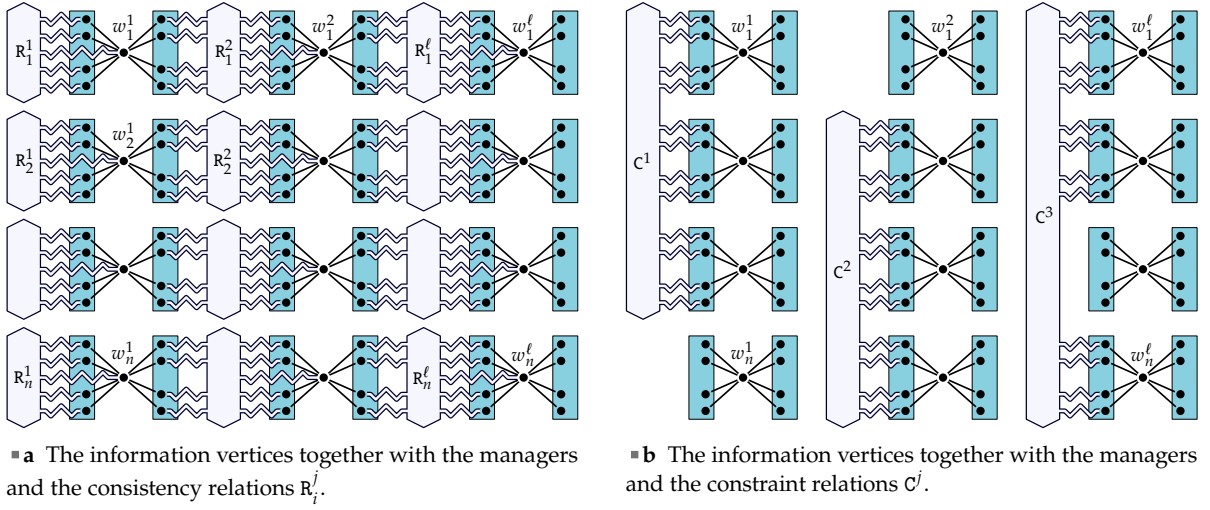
$\mathtt{R}_1^1$ $w_1^1$ $\mathtt{R}_1^2$ $w_1^2$ $\mathtt{R}_1^\ell$ $w_1^\ell$

$\mathtt{R}_2^1$ $w_2^1$ $\mathtt{R}_2^2$

$\mathtt{R}_n^1$ $w_n^1$ $\mathtt{R}_n^\ell$ $w_n^\ell$

$w_1^1$ $w_1^2$ $w_1^\ell$

$\mathtt{C}^1$ $\mathtt{C}^3$ $\mathtt{C}^2$

$w_n^1$ $w_n^\ell$

**a** The information vertices together with the managers and the consistency relations $\mathtt{R}_i^j$.

**b** The information vertices together with the managers and the constraint relations $\mathtt{C}^j$.